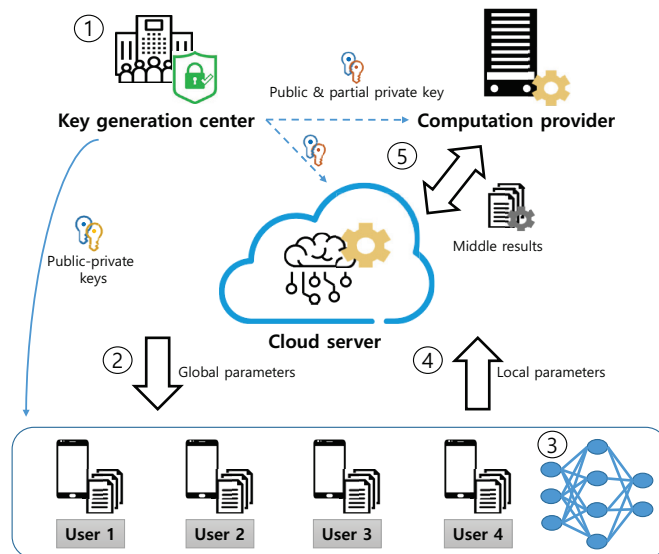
①

Key generation center

Public & partial private key

Computation provider

⑤

Middle results

Public-private keys

Cloud server

②

Global parameters

④

Local parameters

③

User 1

User 2

User 3

User 4